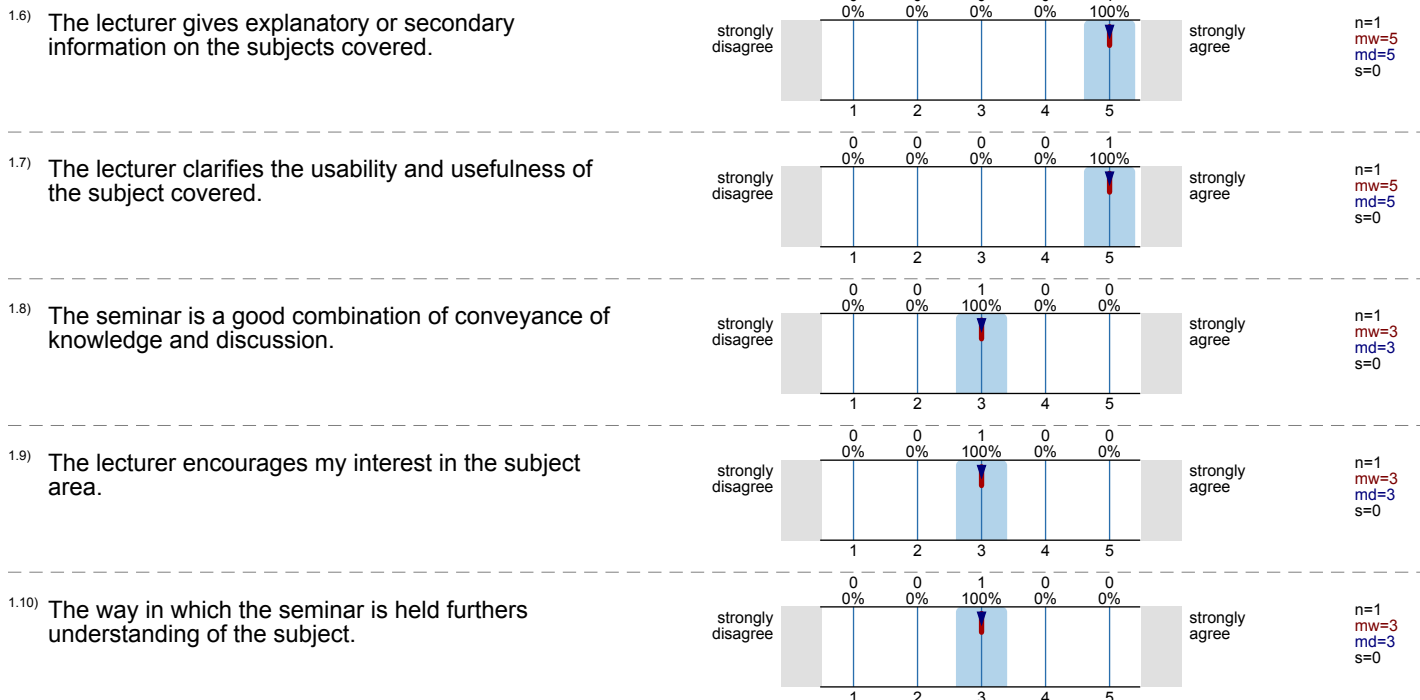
1.6) The lecturer gives explanatory or secondary information on the subjects covered.

| 0% | 0% | 0% | 0% | 100% |
|---|---|---|---|---|

strongly disagree

| 1 | 2 | 3 | 4 | 5 |
|---|---|---|---|---|

strongly agree

n=1
mw=5
md=5
s=0

1.7) The lecturer clarifies the usability and usefulness of the subject covered.

| 0 | 0 | 0 | 0 | 1 |
|---|---|---|---|---|
| 0% | 0% | 0% | 0% | 100% |

strongly disagree

| 1 | 2 | 3 | 4 | 5 |
|---|---|---|---|---|

strongly agree

n=1
mw=5
md=5
s=0

1.8) The seminar is a good combination of conveyance of knowledge and discussion.

| 0 | 0 | 1 | 0 | 0 |
|---|---|---|---|---|
| 0% | 0% | 100% | 0% | 0% |

strongly disagree

| 1 | 2 | 3 | 4 | 5 |
|---|---|---|---|---|

strongly agree

n=1
mw=3
md=3
s=0

1.9) The lecturer encourages my interest in the subject area.

| 0 | 0 | 1 | 0 | 0 |
|---|---|---|---|---|
| 0% | 0% | 100% | 0% | 0% |

strongly disagree

| 1 | 2 | 3 | 4 | 5 |
|---|---|---|---|---|

strongly agree

n=1
mw=3
md=3
s=0

1.10) The way in which the seminar is held furthers understanding of the subject.

| 0 | 0 | 1 | 0 | 0 |
|---|---|---|---|---|
| 0% | 0% | 100% | 0% | 0% |

strongly disagree

| 1 | 2 | 3 | 4 | 5 |
|---|---|---|---|---|

strongly agree

n=1
mw=3
md=3
s=0